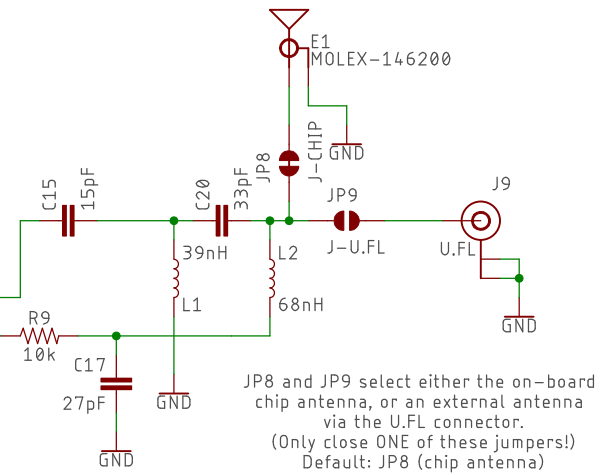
E1
MOLEX-146200

GND
JP8
J-CHIP

C15
15pF
C20
33pF
JP9
J-U.FL
J9
U.FL

39nH
L2
L1
68nH
GND

R9
10k
C17
27pF
GND
GND

JP8 and JP9 select either the on-board chip antenna, or an external antenna via the U.FL connector.
(Only close ONE of these jumpers!)
Default: JP8 (chip antenna)